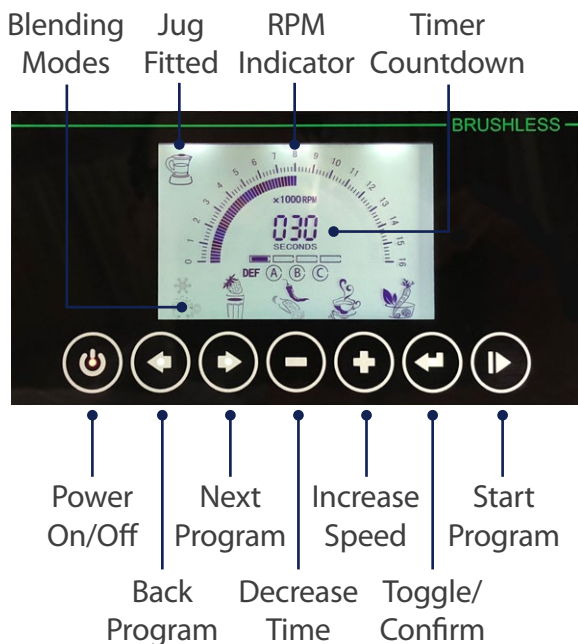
Blending Modes

Jug Fitted

RPM Indicator

Timer Countdown

BRUSHLESS

0 1 2 3 4 5 6 7 8 9 10 11 12 13 14 15 16

×1000 RPM

030

SECONDS

DEF A B C

Power On/Off

Back Program

Next Program

Decrease Time

Increase Speed

Toggle/ Confirm

Start Program